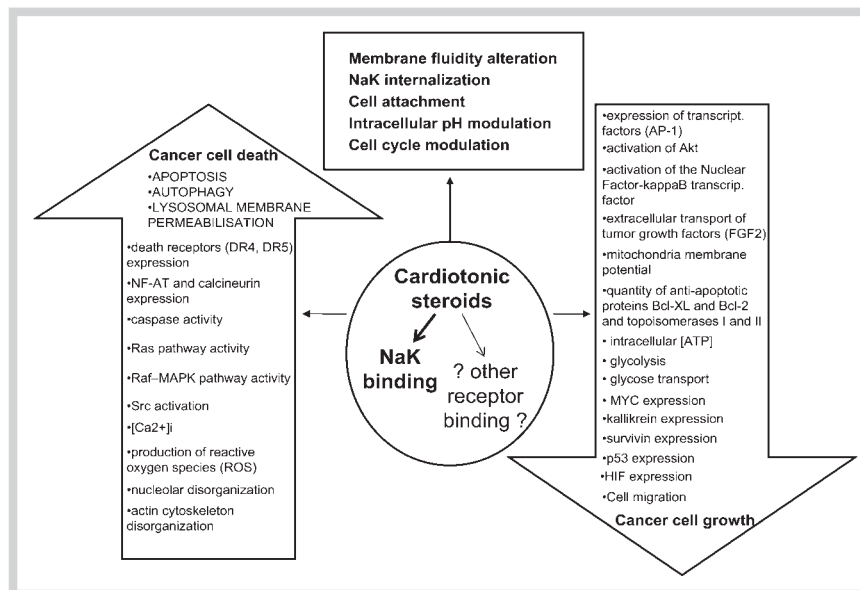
Membrane fluidity alteration
NaK internalization
Cell attachment
Intracellular pH modulation
Cell cycle modulation

Cancer cell death
•APOPTOSIS
•AUTOPHAGY
•LYSOSOMAL MEMBRANE PERMEABILISATION

•death receptors (DR4, DR5) expression
•NF-AT and calcineurin expression
•caspase activity
•Ras pathway activity
•Raf–MAPK pathway activity
•Src activation
•[Ca2+]i
•production of reactive oxygen species (ROS)
•nucleolar disorganization
•actin cytoskeleton disorganization

Cardiotonic steroids
NaK binding
? other receptor binding ?

•expression of transcript. factors (AP-1)
•activation of Akt
•activation of the Nuclear Factor-kappaB transcrip. factor
•extracellular transport of tumor growth factors (FGF2)
•mitochondria membrane potential
•quantity of anti-apoptotic proteins Bcl-XL and Bcl-2 and topoisomerases I and II
• intracellular [ATP]
• glycolysis
• glycose transport
• MYC expression
•kallikrein expression
•survivin expression
•p53 expression
•HIF expression
•Cell migration
Cancer cell growth